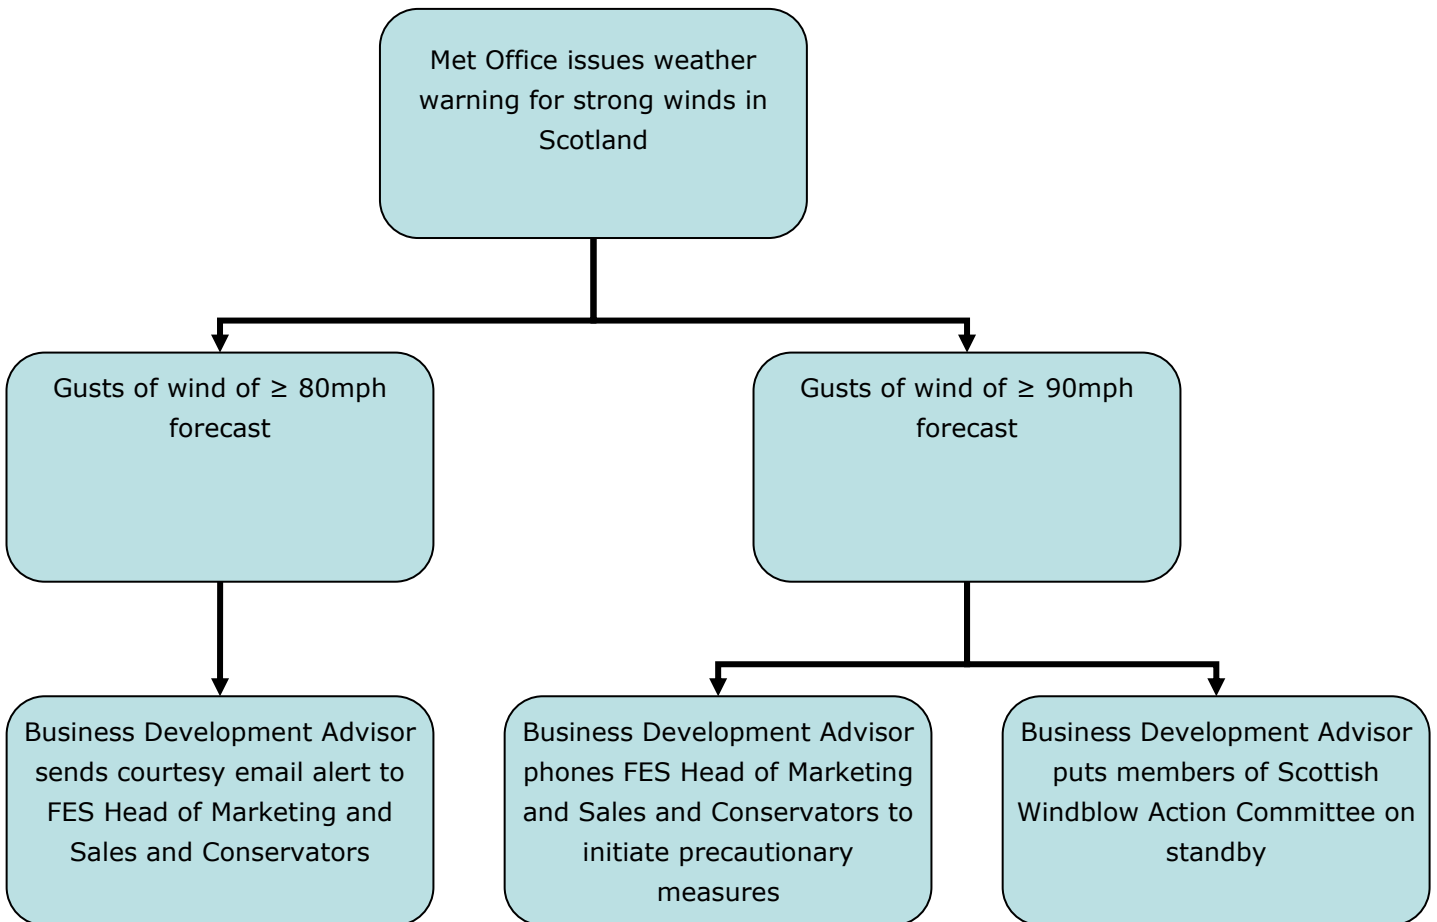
Met Office issues weather warning for strong winds in Scotland

Gusts of wind of $\geq$ 80mph forecast

Gusts of wind of $\geq$ 90mph forecast

Business Development Advisor sends courtesy email alert to FES Head of Marketing and Sales and Conservators

Business Development Advisor phones FES Head of Marketing and Sales and Conservators to initiate precautionary measures

Business Development Advisor puts members of Scottish Windblow Action Committee on standby